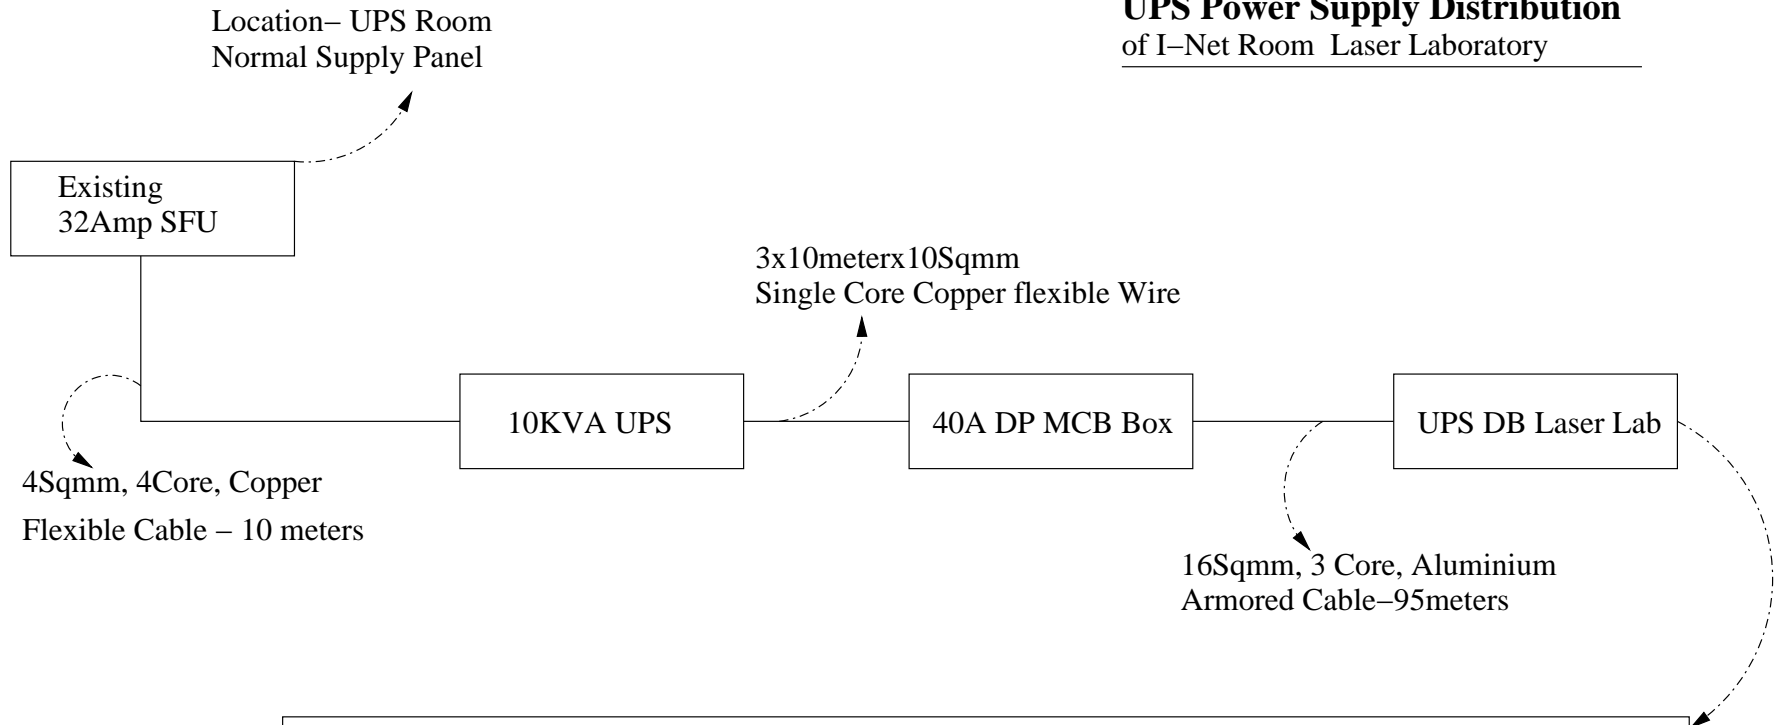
UPS Power Supply Distribution
of I–Net Room Laser Laboratory

Location– UPS Room
Normal Supply Panel

Existing
32Amp SFU

3x10meterx10Sqmm
Single Core Copper flexible Wire

10KVA UPS

40A DP MCB Box

UPS DB Laser Lab

4Sqmm, 4Core, Copper
Flexible Cable – 10 meters

16Sqmm, 3 Core, Aluminium
Armored Cable–95meters